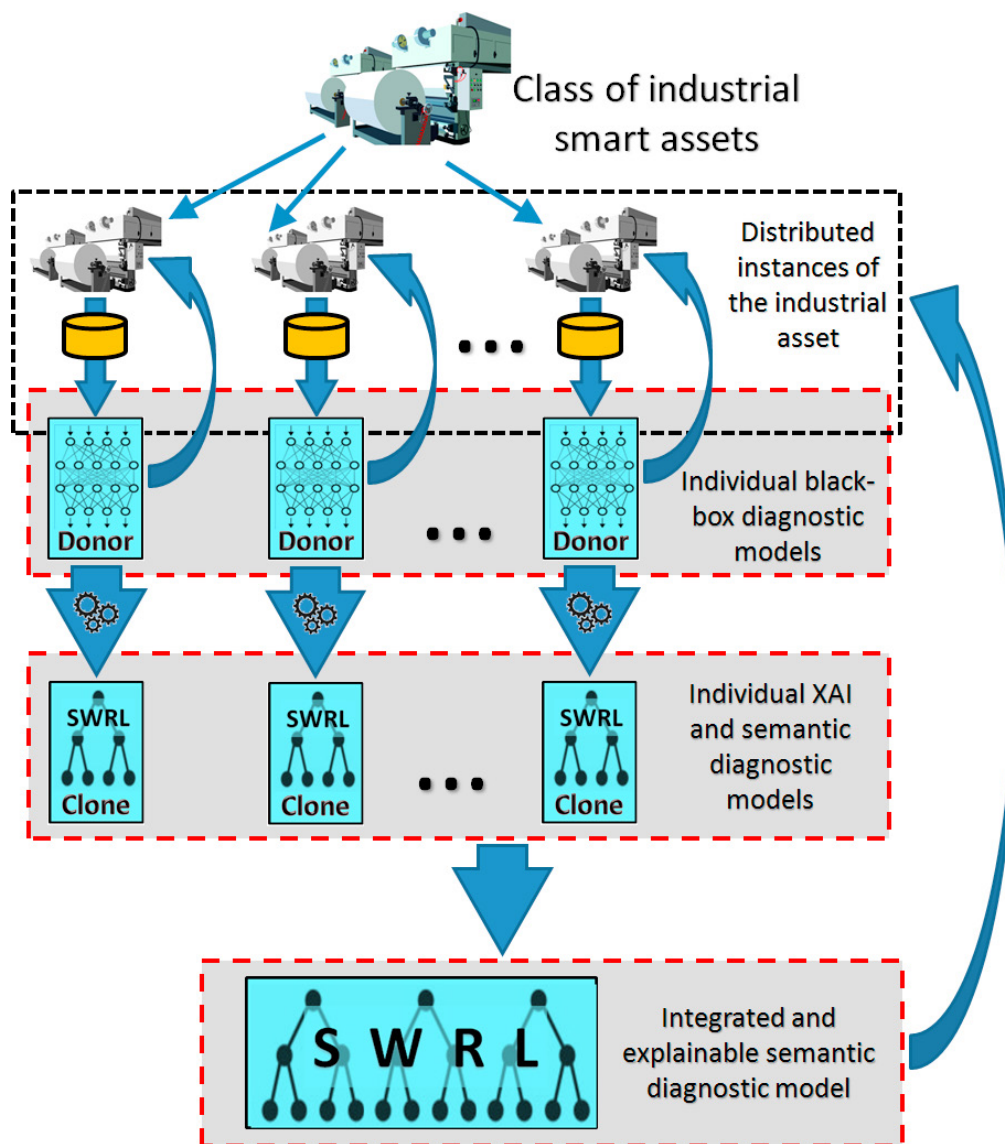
Class of industrial smart assets

Distributed instances of the industrial asset

...

Donor

Donor

...

Donor

Individual black-box diagnostic models

SWRL
Clone

SWRL
Clone

...

SWRL
Clone

Individual XAI and semantic diagnostic models

S W R L

Integrated and explainable semantic diagnostic model